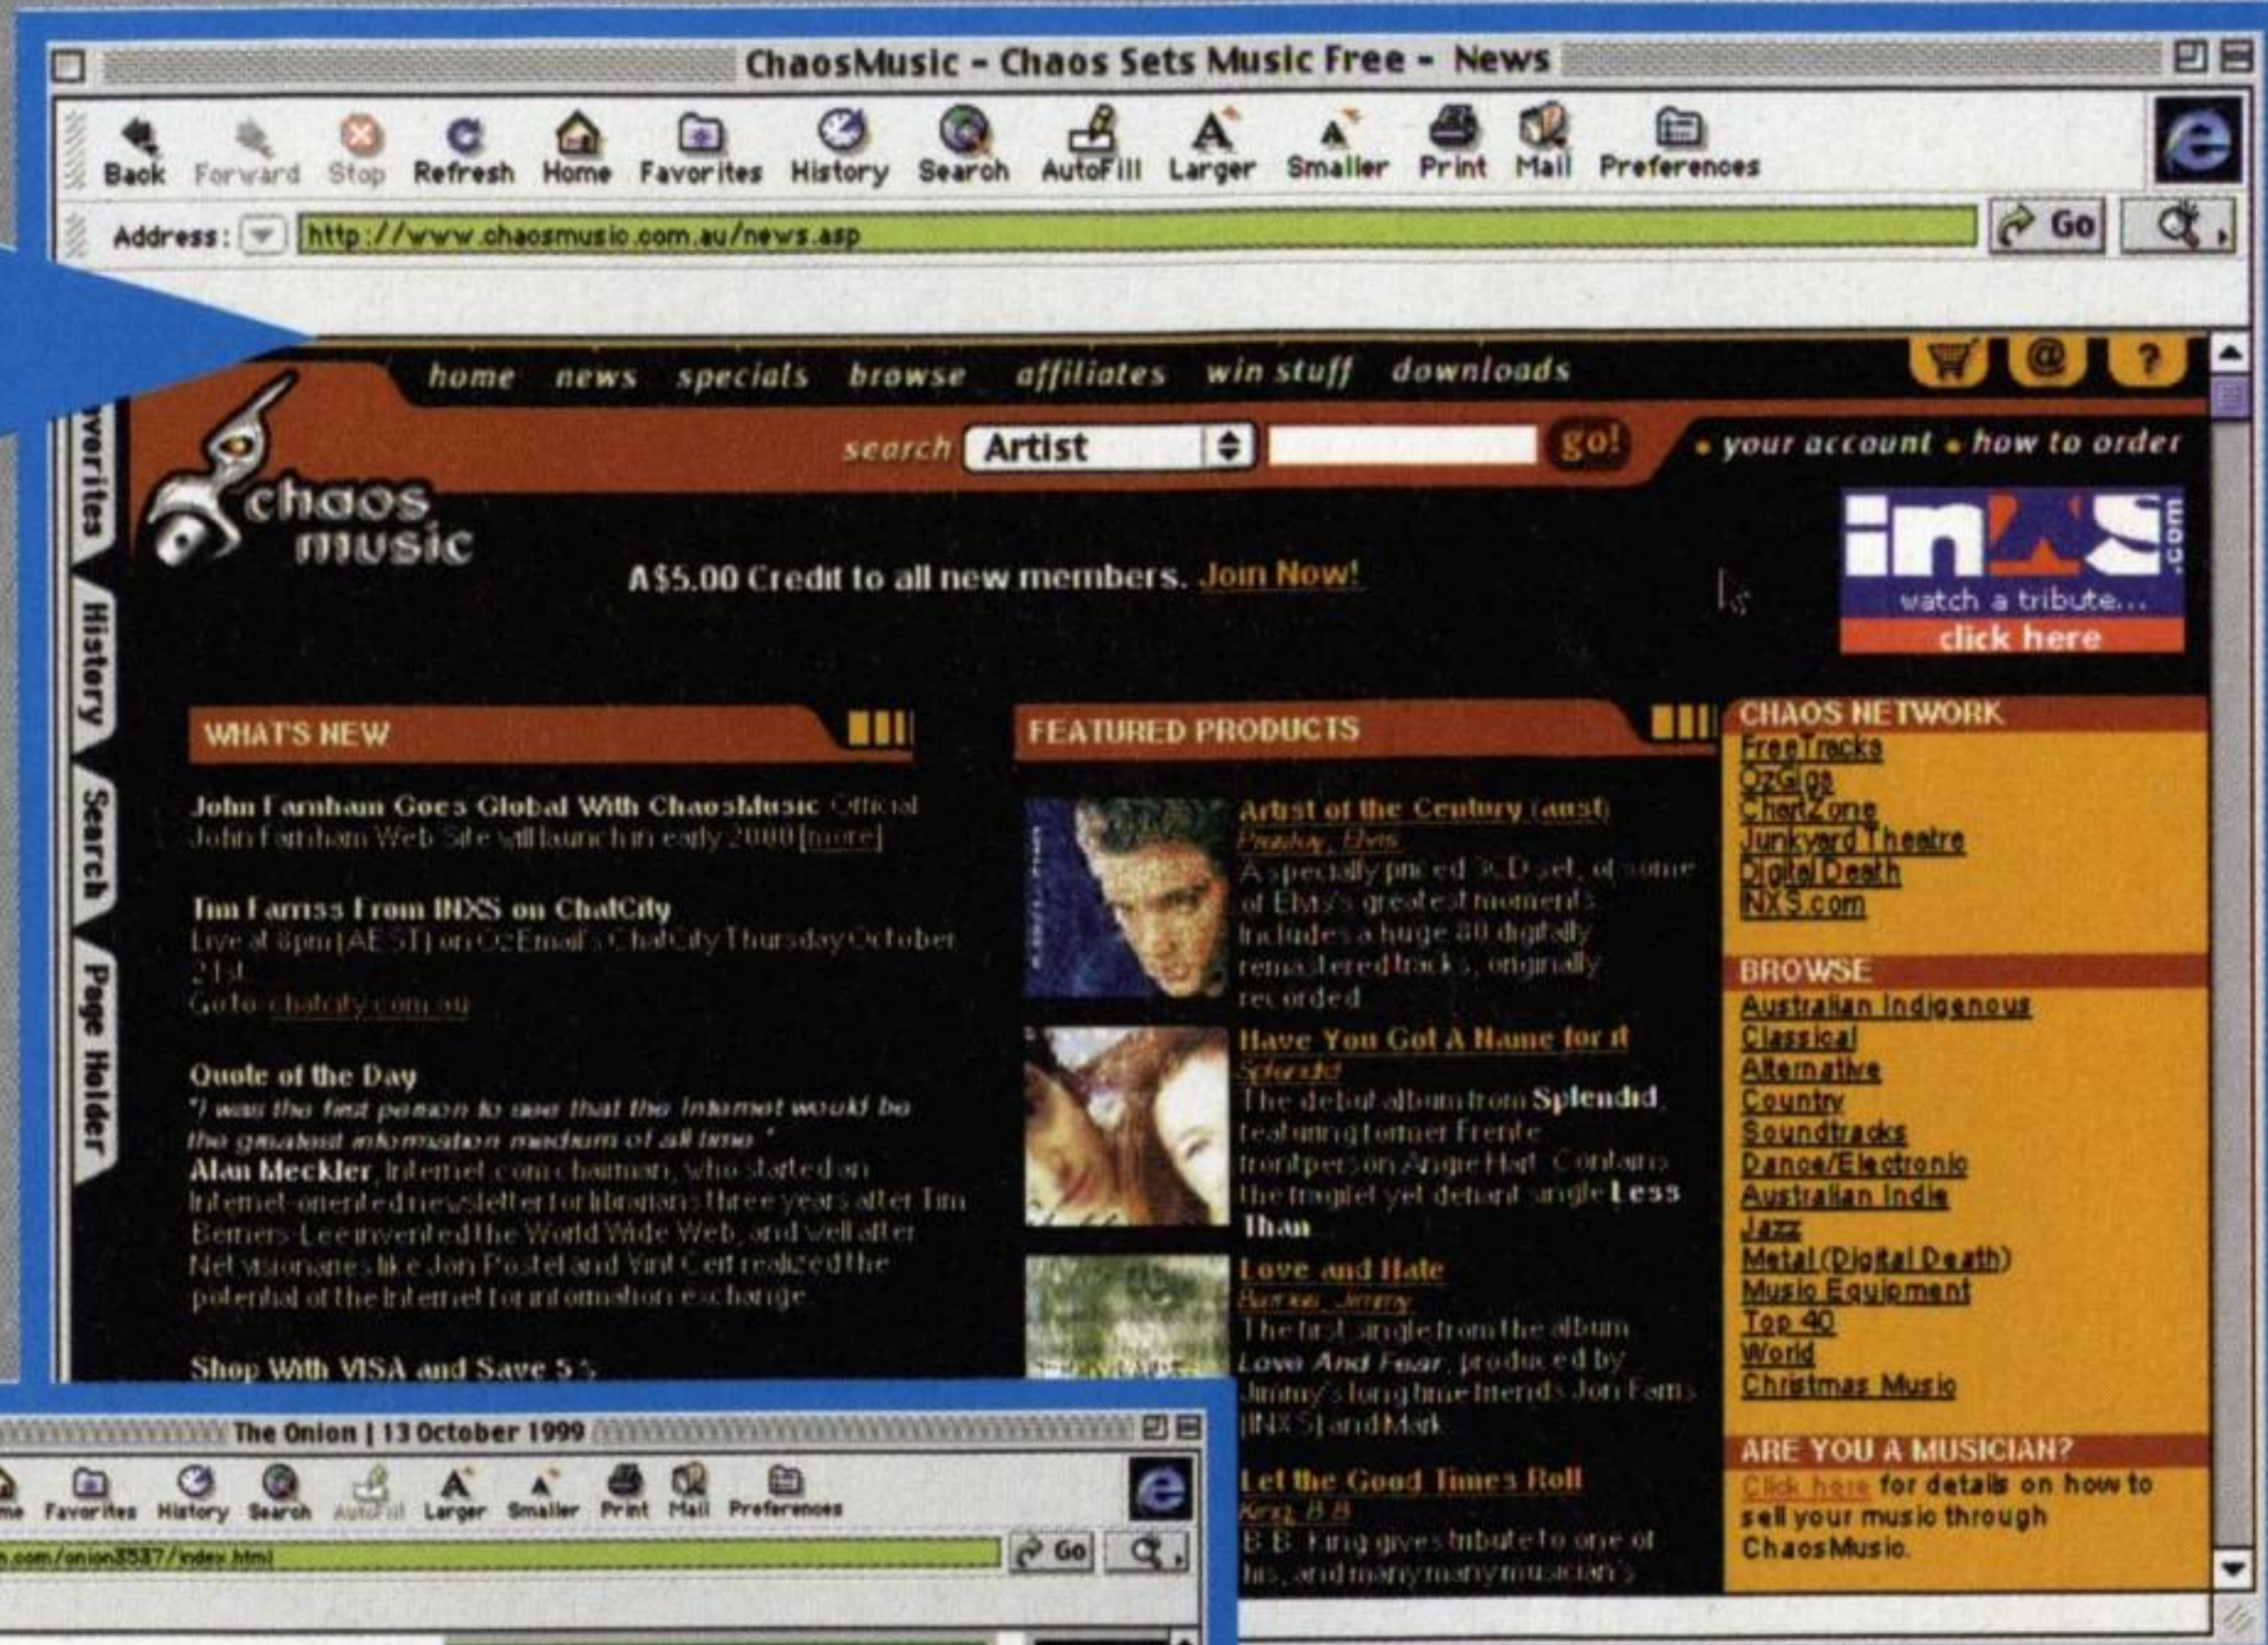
ChaosMusic - Chaos Sets Music Free - News

Back Forward Stop Refresh Home Favorites History Search AutoFill Larger Smaller Print Mail Preferences

Address: http://www.chaosmusic.com.au/news.asp

Go

Favorites History Search Page Holder

home news specials browse affiliates win stuff downloads

search Artist go!

• your account • how to order

chaos music

A$5.00 Credit to all new members. Join Now!

inxs .com watch a tribute... click here

WHAT'S NEW

John Farnham Goes Global With ChaosMusic Official John Farnham Web Site will launch in early 2000 [more]

Tim Farriss From INXS on ChatCity Live at 8pm [AEST] on OzEmail's ChatCity Thursday October 21st. Go to chatcity.com.au

Quote of the Day
"I was the first person to see that the Internet would be the greatest information medium of all time."
Alan Meckler, Internet.com chairman, who started an Internet-oriented newsletter for librarians three years after Tim Berners-Lee invented the World Wide Web, and well after Net visionaries like Jon Postel and Vint Cerf realized the potential of the Internet for information exchange.

Shop With VISA and Save 5%

FEATURED PRODUCTS

Artist of the Century (aust)
Presley, Elvis
A specially priced 3CD set, of some of Elvis's greatest moments. Includes a huge 80 digitally remastered tracks, originally recorded

Have You Got A Name for it
Splendid
The debut album from Splendid, featuring former Frente frontperson Angie Hart. Contains the fragile yet defiant single Less Than

Love and Hate
Barnes, Jimmy
The first single from the album Love And Fear, produced by Jimmy's long time friends Jon Farris (INXS) and Mark

Let the Good Times Roll
King, B.B.
B.B. King gives tribute to one of his, and many many musician's

CHAOS NETWORK
FreeTracks
OzGigs
ChartZone
Junkyard Theatre
Digital Death
INXS.com

BROWSE
Australian Indigenous
Classical
Alternative
Country
Soundtracks
Dance/Electronic
Australian Indie
Jazz
Metal (Digital Death)
Music Equipment
Top 40
World
Christmas Music

ARE YOU A MUSICIAN?
Click here for details on how to sell your music through ChaosMusic.

The Onion | 13 October 1999

Favorites History Search AutoFill Larger Smaller Print Mail Preferences

.com/onion3537/index.html

Go